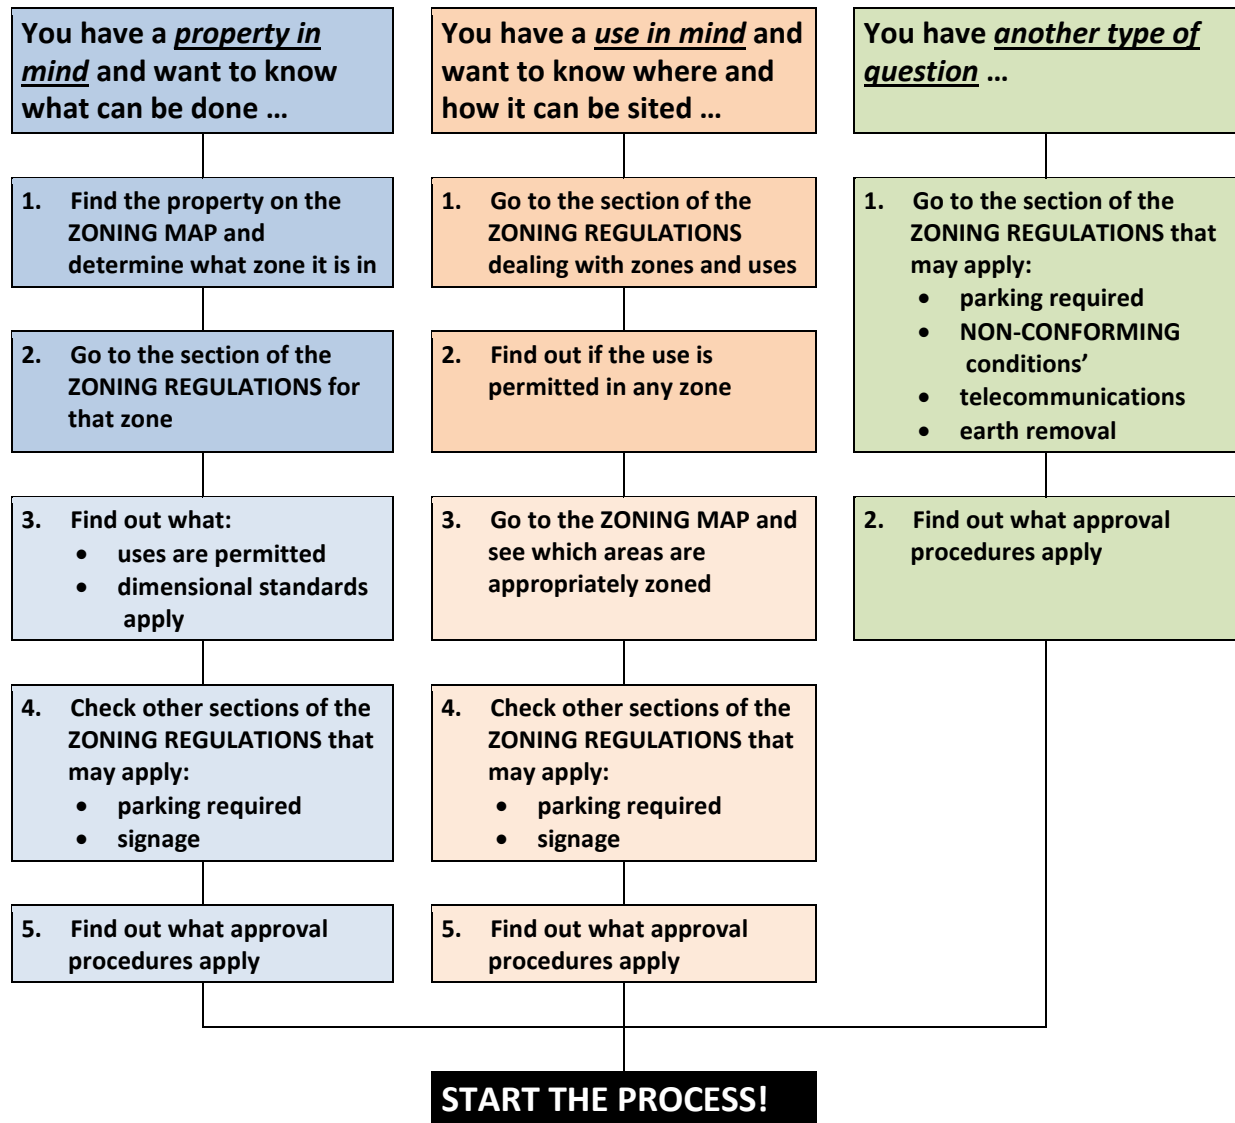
You have a property in mind and want to know what can be done …

1. Find the property on the ZONING MAP and determine what zone it is in

2. Go to the section of the ZONING REGULATIONS for that zone

3. Find out what:
- uses are permitted
- dimensional standards apply

4. Check other sections of the ZONING REGULATIONS that may apply:
- parking required
- signage

5. Find out what approval procedures apply

You have a use in mind and want to know where and how it can be sited …

1. Go to the section of the ZONING REGULATIONS dealing with zones and uses

2. Find out if the use is permitted in any zone

3. Go to the ZONING MAP and see which areas are appropriately zoned

4. Check other sections of the ZONING REGULATIONS that may apply:
- parking required
- signage

5. Find out what approval procedures apply

You have another type of question …

1. Go to the section of the ZONING REGULATIONS that may apply:
- parking required
- NON-CONFORMING conditions'
- telecommunications
- earth removal

2. Find out what approval procedures apply

START THE PROCESS!